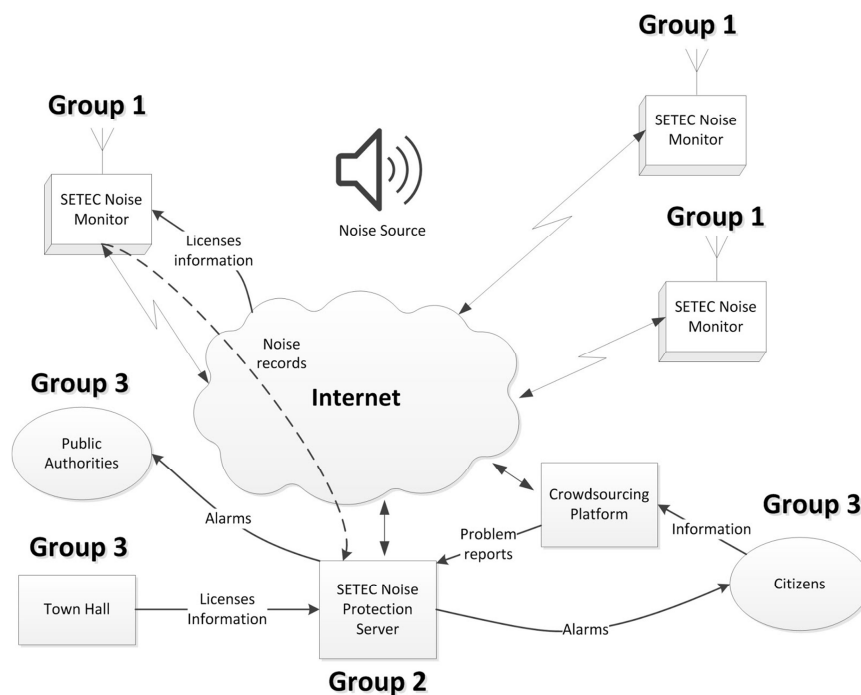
Group 1

Group 1

SETEC Noise Monitor

SETEC Noise Monitor

Noise Source

Licenses information

Group 1

SETEC Noise Monitor

Noise records

Group 3

Internet

Public Authorities

Crowdsourcing Platform

Group 3

Alarms

Information

Problem reports

Group 3

Town Hall

Licenses Information

SETEC Noise Protection Server

Citizens

Alarms

Group 2